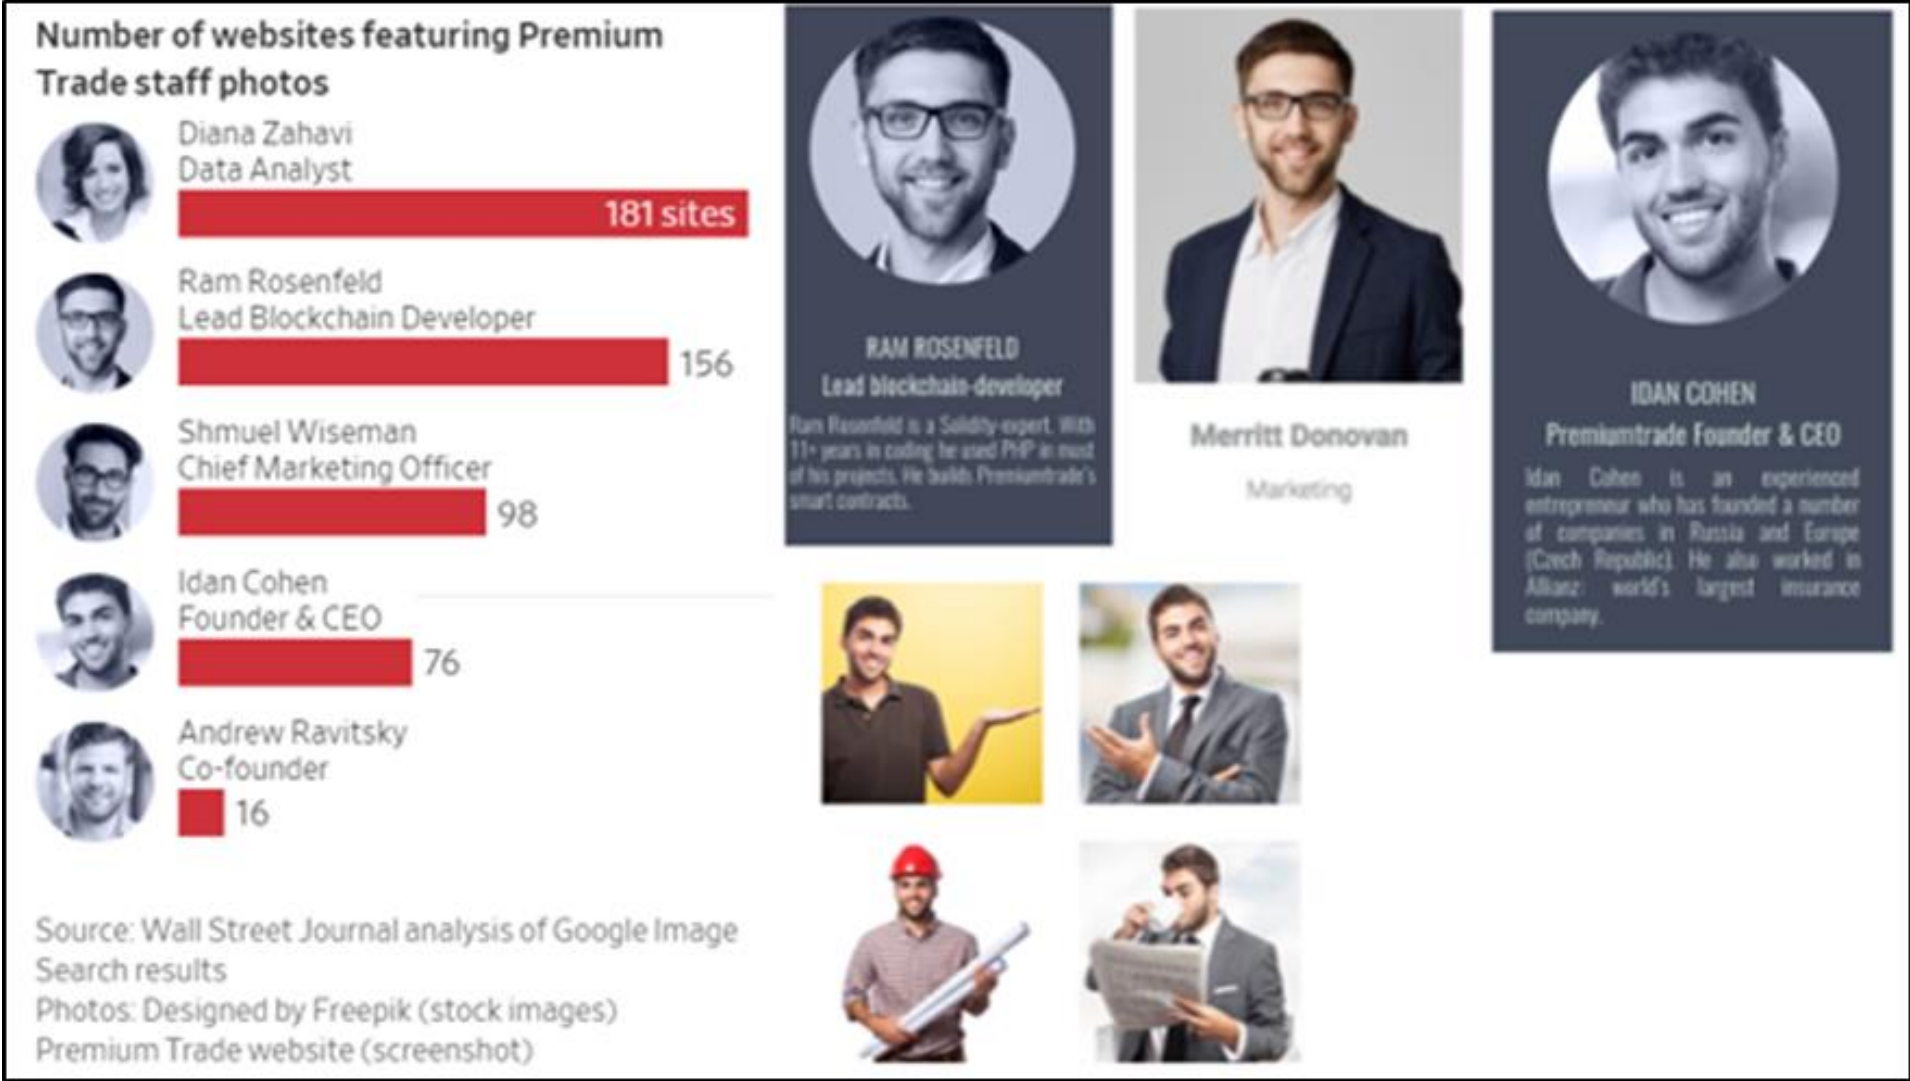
Number of websites featuring Premium Trade staff photos

Diana Zahavi
Data Analyst
181 sites

Ram Rosenfeld
Lead Blockchain Developer
156

Shmuel Wiseman
Chief Marketing Officer
98

Idan Cohen
Founder & CEO
76

Andrew Ravitsky
Co-founder
16

Source: Wall Street Journal analysis of Google Image Search results
Photos: Designed by Freepik (stock images)
Premium Trade website (screenshot)

RAM ROSENFELD
Lead blockchain-developer
Ram Rosenfeld is a Solidity-expert. With 11+ years in coding he used PHP in most of his projects. He builds Premiumtrade's smart contracts.

Merritt Donovan
Marketing

IDAN COHEN
Premiumtrade Founder & CEO
Idan Cohen is an experienced entrepreneur who has founded a number of companies in Russia and Europe (Czech Republic). He also worked in Allianz: world's largest insurance company.